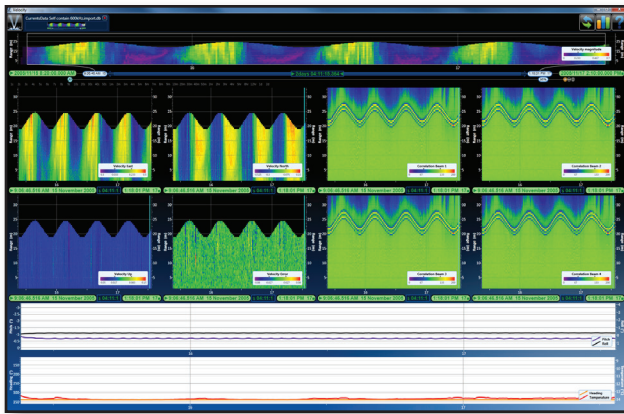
Velocity

CurrentData Self contain 600kHz.import.db

Velocity Magnitude

16

17

Velocity East

Velocity North

Correlation Beam 1

Correlation Beam 2

9:56:46.516 AM 15 November 2006

6:16:01 PM

Velocity Up

Velocity Error

Correlation Beam 3

Correlation Beam 4

Pitch

Roll

Heading

Temperature